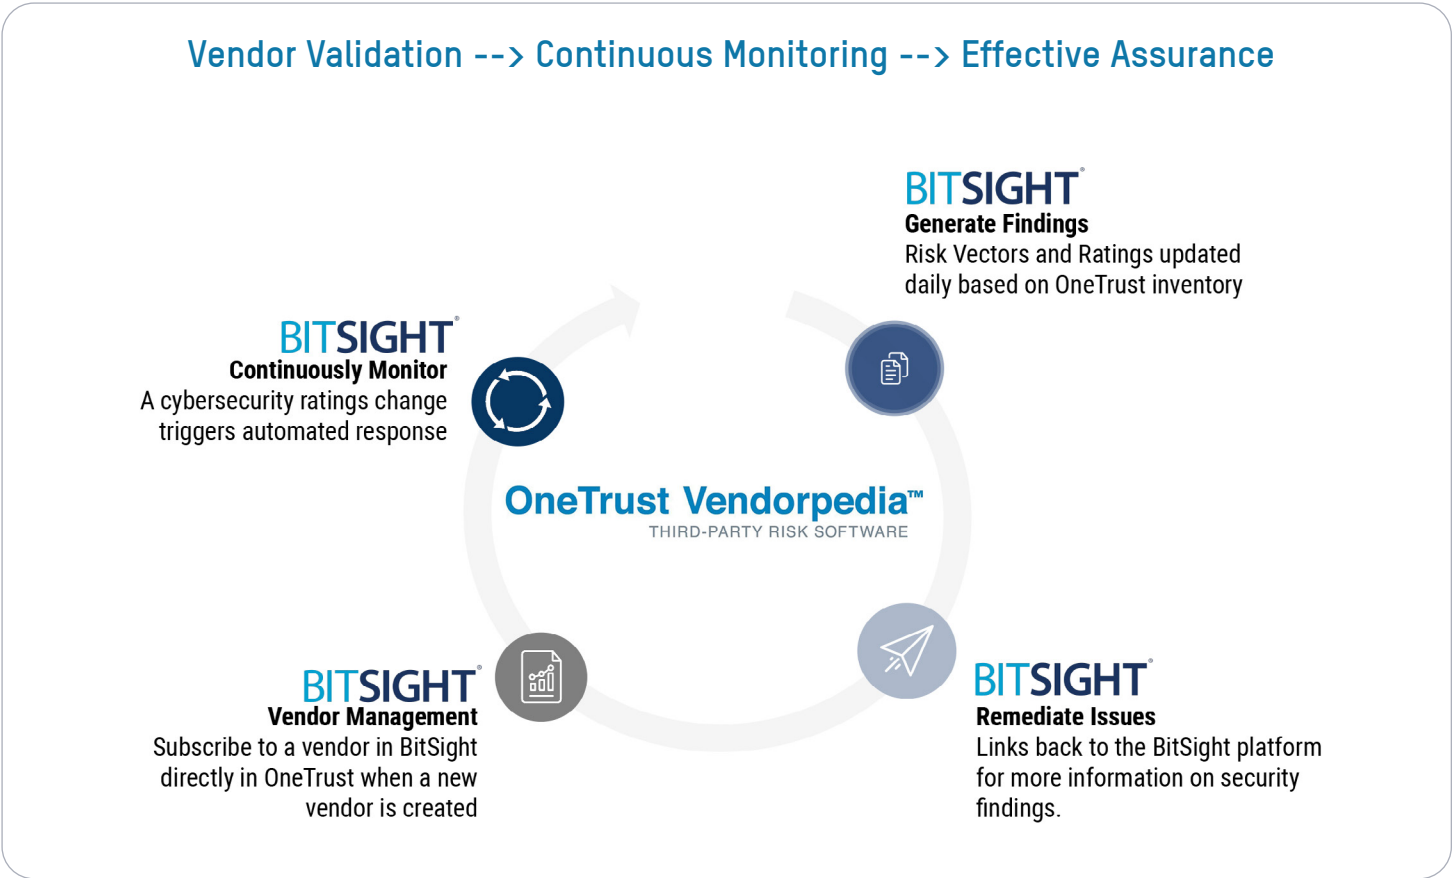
Vendor Validation --> Continuous Monitoring --> Effective Assurance

BITSIGHT®
Generate Findings
Risk Vectors and Ratings updated daily based on OneTrust inventory

BITSIGHT®
Continuously Monitor
A cybersecurity ratings change triggers automated response

OneTrust Vendorpedia™
THIRD-PARTY RISK SOFTWARE

BITSIGHT®
Vendor Management
Subscribe to a vendor in BitSight directly in OneTrust when a new vendor is created

BITSIGHT®
Remediate Issues
Links back to the BitSight platform for more information on security findings.